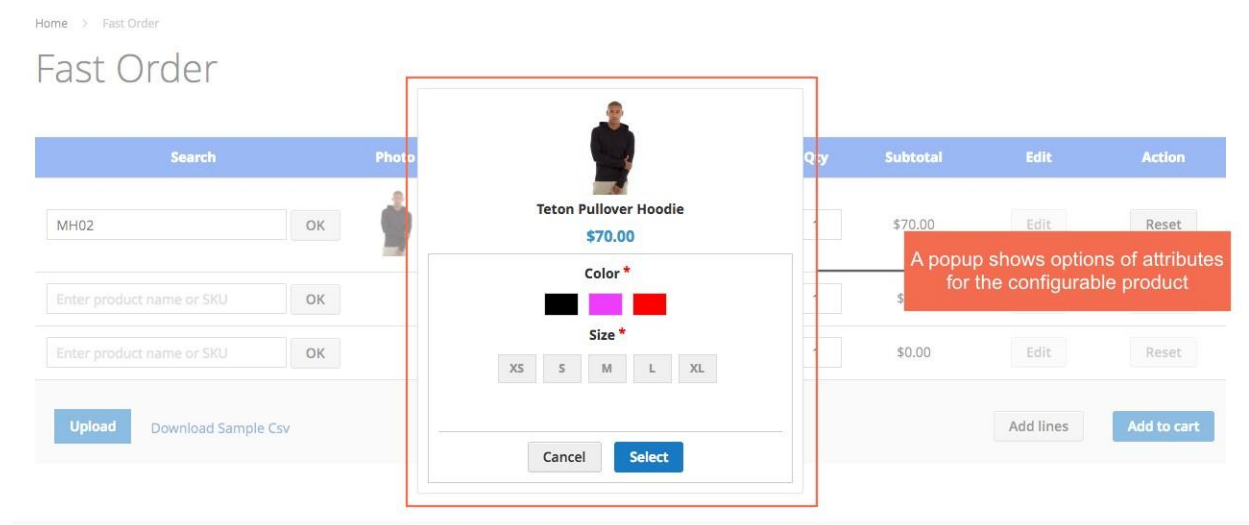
Home > Fast Order

Fast Order

| Search | Photo | Qty | Subtotal | Edit | Action |
|---|---|---|---|---|---|
| MH02 OK | | 1 | $70.00 | Edit | Reset |
| Enter product name or SKU OK | | 1 | $ | | |
| Enter product name or SKU OK | | 1 | $0.00 | Edit | Reset |

Upload Download Sample Csv

Add lines Add to cart

Teton Pullover Hoodie
$70.00
Color *
Size *
XS S M L XL
Cancel Select

A popup shows options of attributes for the configurable product